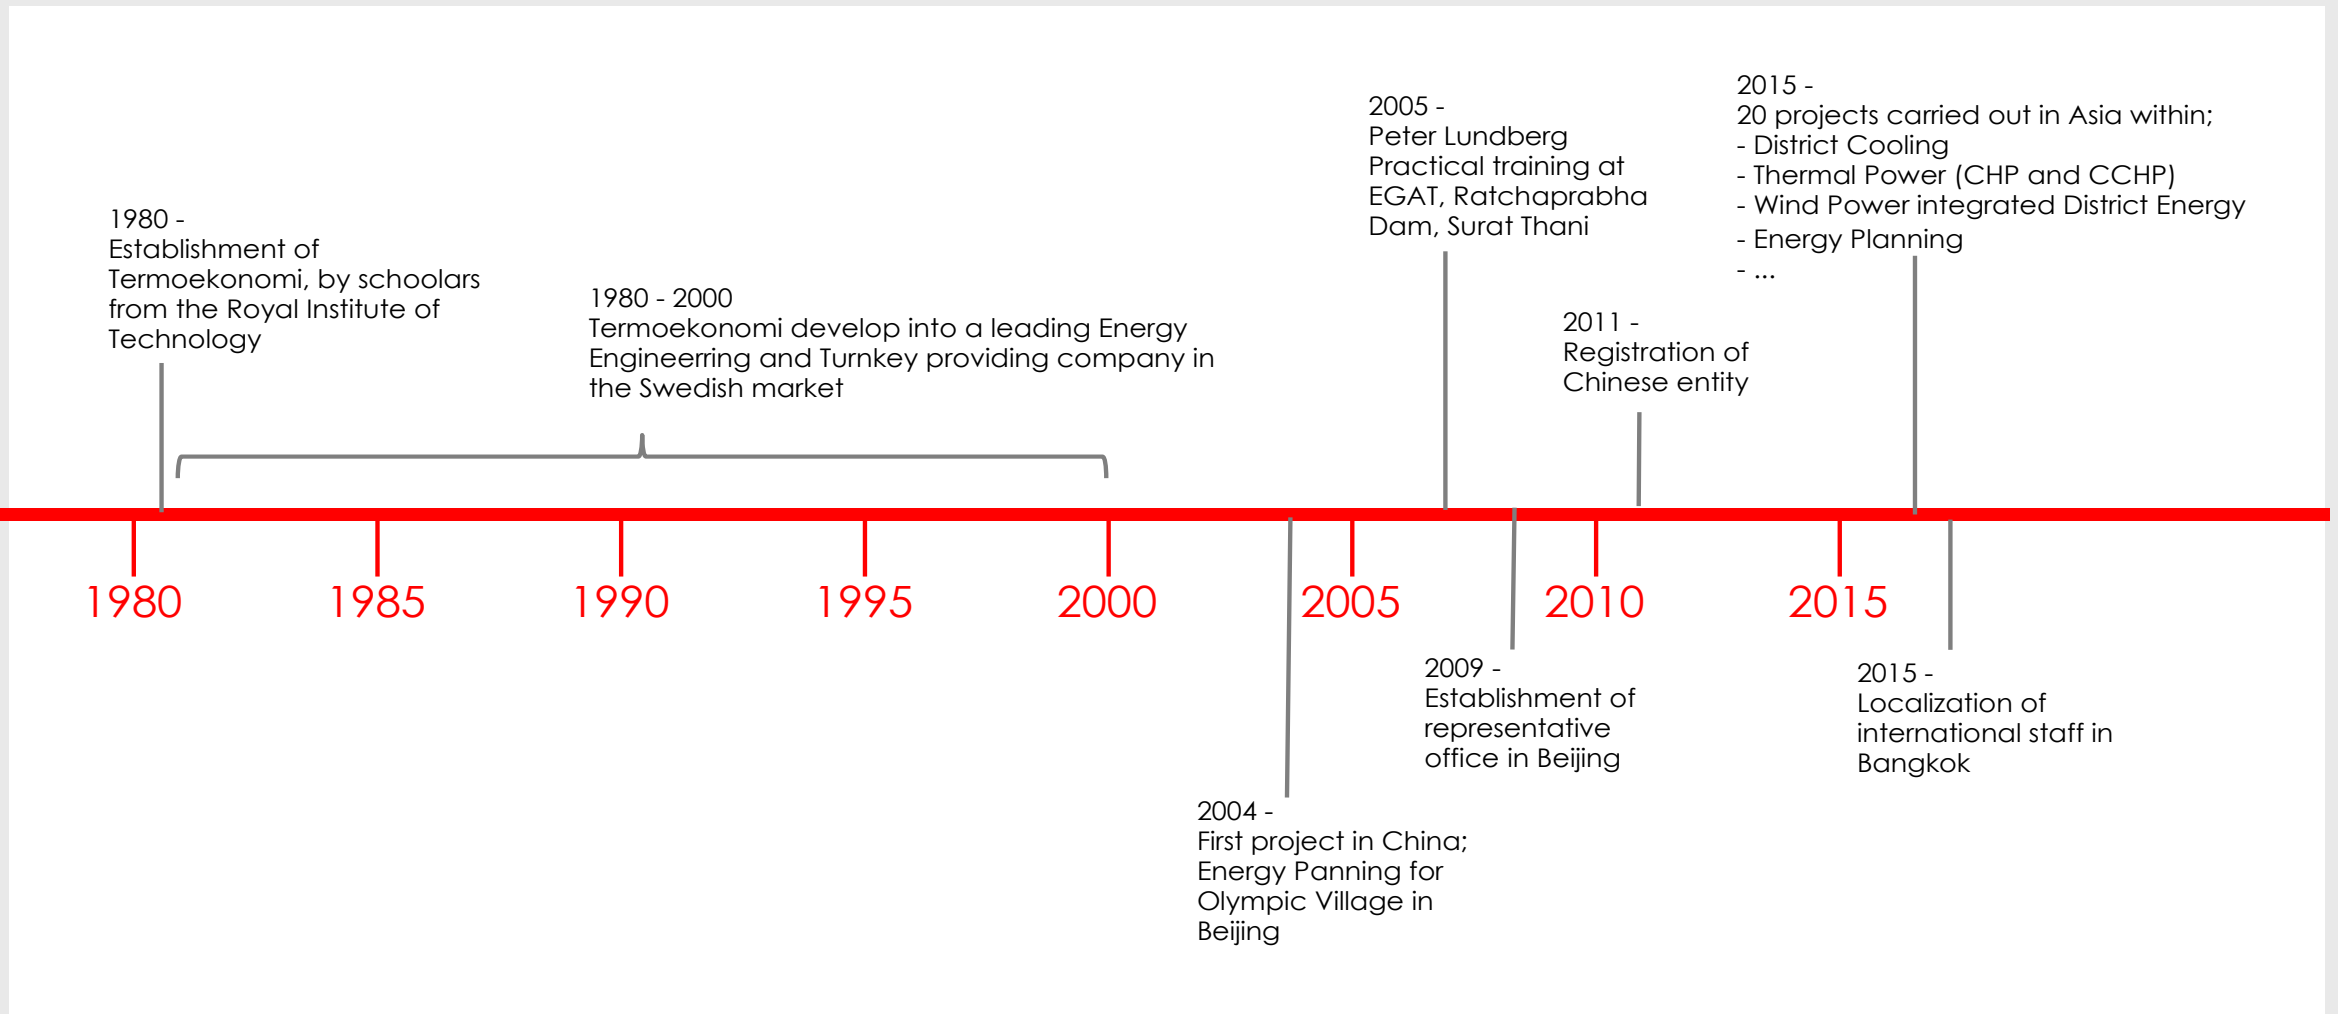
1980 -
Establishment of Termoekonomi, by schoolars from the Royal Institute of Technology

1980 - 2000
Termoekonomi develop into a leading Energy Engineerring and Turnkey providing company in the Swedish market

2005 -
Peter Lundberg Practical training at EGAT, Ratchaprabha Dam, Surat Thani

2011 -
Registration of Chinese entity

2015 -
20 projects carried out in Asia within;
- District Cooling
- Thermal Power (CHP and CCHP)
- Wind Power integrated District Energy
- Energy Planning
- ...

1980 1985 1990 1995 2000 2005 2010 2015

2009 -
Establishment of representative office in Beijing

2015 -
Localization of international staff in Bangkok

2004 -
First project in China; Energy Panning for Olympic Village in Beijing